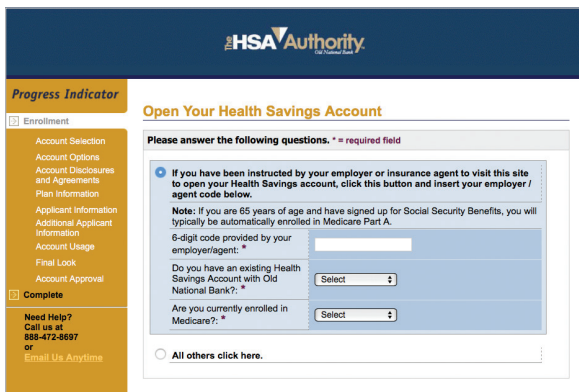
The HSA Authority
Old National Bank

Progress Indicator

Enrollment

Account Selection
Account Options
Account Disclosures and Agreements
Plan Information
Applicant Information
Additional Applicant Information
Account Usage
Final Look
Account Approval

Complete

Need Help? Call us at 888-472-8697 or
Email Us Anytime

Open Your Health Savings Account

Please answer the following questions. * = required field

If you have been instructed by your employer or insurance agent to visit this site to open your Health Savings account, click this button and insert your employer / agent code below.

Note: If you are 65 years of age and have signed up for Social Security Benefits, you will typically be automatically enrolled in Medicare Part A.

| | |
|---|---|
| 6-digit code provided by your employer/agent: * | |
| Do you have an existing Health Savings Account with Old National Bank?: * | Select |
| Are you currently enrolled in Medicare?: * | Select |

All others click here.